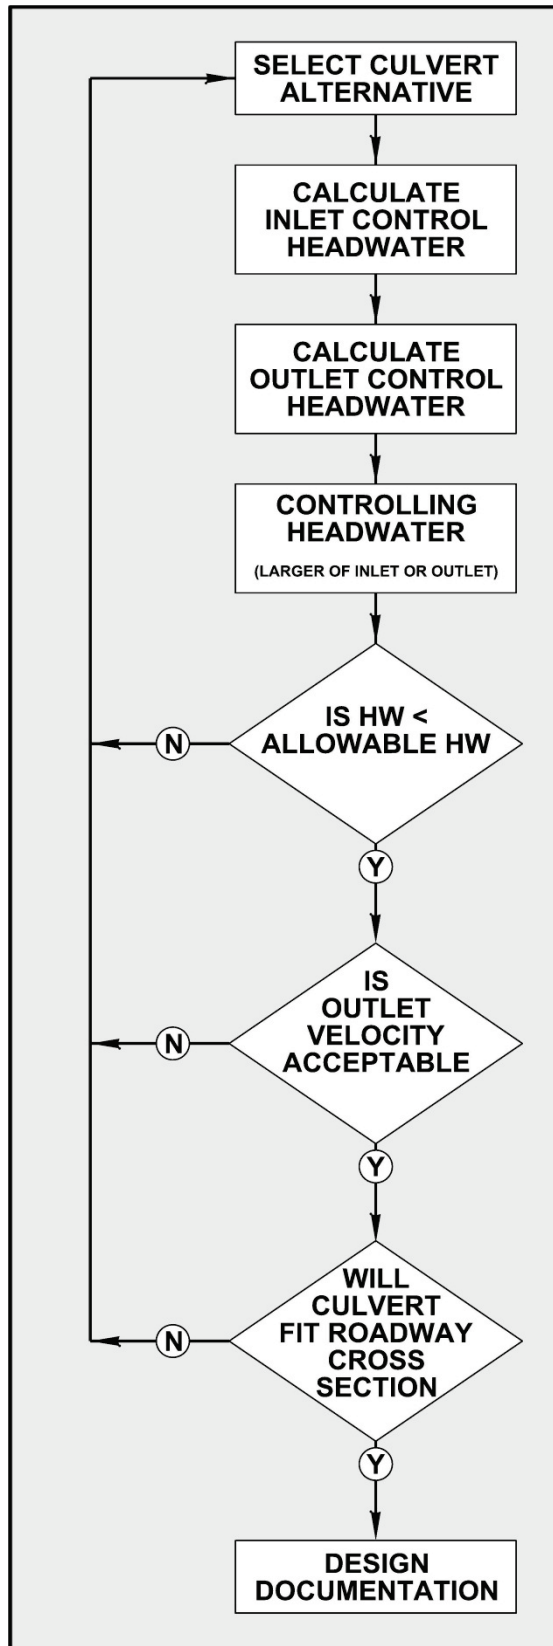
SELECT CULVERT ALTERNATIVE

CALCULATE INLET CONTROL HEADWATER

CALCULATE OUTLET CONTROL HEADWATER

CONTROLLING HEADWATER
(LARGER OF INLET OR OUTLET)

IS HW < ALLOWABLE HW

N

Y

IS OUTLET VELOCITY ACCEPTABLE

N

Y

WILL CULVERT FIT ROADWAY CROSS SECTION

N

Y

DESIGN DOCUMENTATION